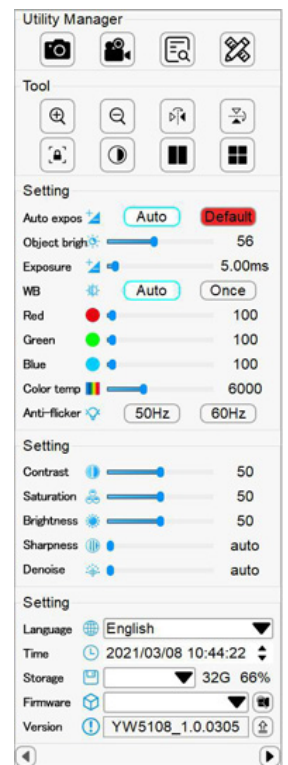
Utility Manager

Tool

Setting

Auto expos Auto Default

Object brigh 56

Exposure 5.00ms

WB Auto Once

Red 100

Green 100

Blue 100

Color temp 6000

Anti-flicker 50Hz 60Hz

Setting

Contrast 50

Saturation 50

Brightness 50

Sharpness auto

Denoise auto

Setting

Language English

Time 2021/03/08 10:44:22

Storage 32G 66%

Firmware

Version YW5108_1.0.0305